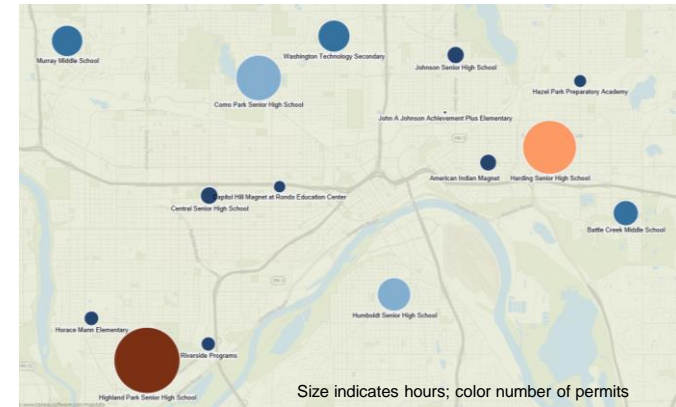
Murray Middle School
Washington Technology Secondary
Johnson Senior High School
Como Park Senior High School
Hazel Park Preparatory Academy
John A Johnson Achievement Plus Elementary
American Indian Magnet
Harding Senior High School
Capitol Hill Magnet at Rondo Education Center
Central Senior High School
Battle Creek Middle School
Humboldt Senior High School
Horace Mann Elementary
Riverside Programs
Highland Park Senior High School
Size indicates hours; color number of permits